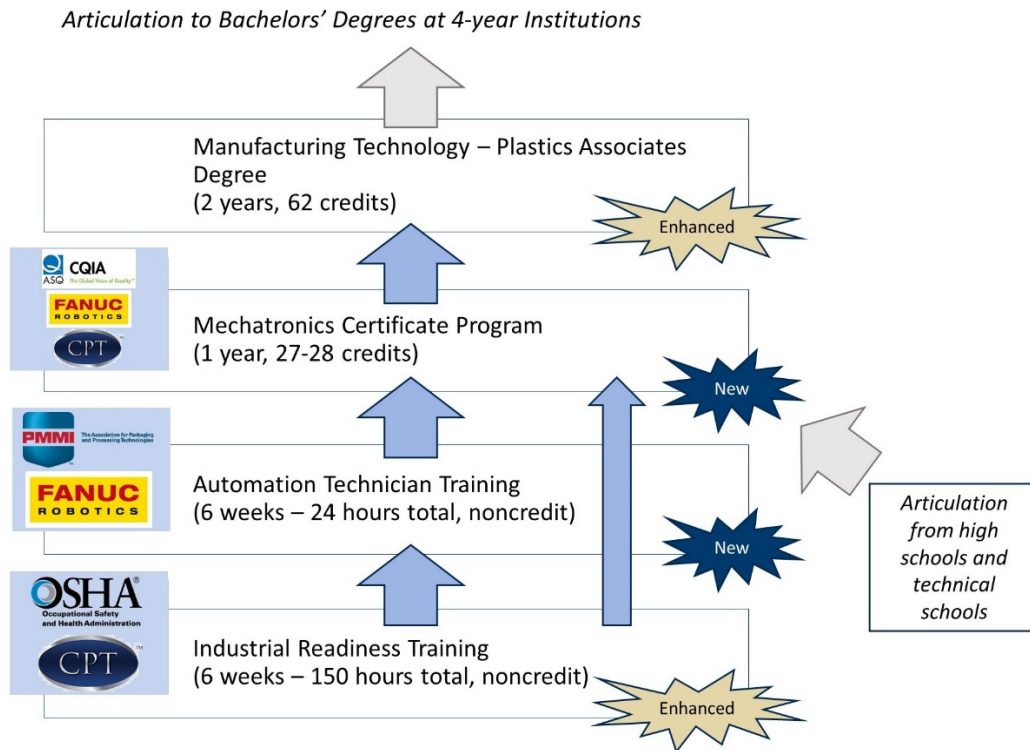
Articulation to Bachelors' Degrees at 4-year Institutions

Manufacturing Technology – Plastics Associates Degree
(2 years, 62 credits)

Enhanced

ASQ CQIA The Global Voice of Quality

FANUC ROBOTICS

CPT

Mechatronics Certificate Program
(1 year, 27-28 credits)

New

PMMI The Association for Packaging and Processing Technologies

FANUC ROBOTICS

Automation Technician Training
(6 weeks – 24 hours total, noncredit)

New

Articulation from high schools and technical schools

OSHA Occupational Safety and Health Administration

CPT

Industrial Readiness Training
(6 weeks – 150 hours total, noncredit)

Enhanced